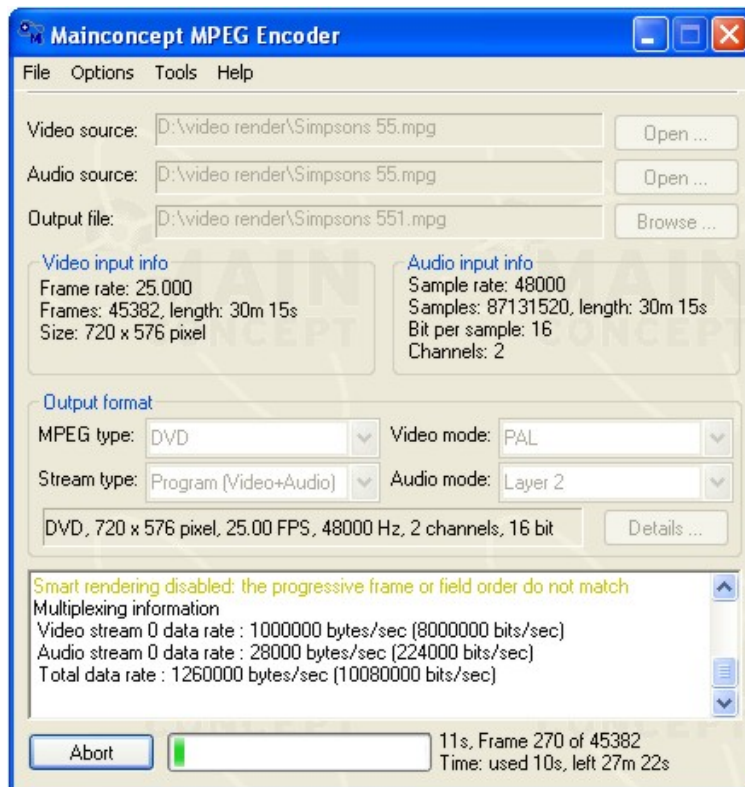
Mainconcept MPEG Encoder

File Options Tools Help

Video source: D:\video render\Simpsons 55.mpg Open ...

Audio source: D:\video render\Simpsons 55.mpg Open ...

Output file: D:\video render\Simpsons 551.mpg Browse ...

Video input info
Frame rate: 25.000
Frames: 45382, length: 30m 15s
Size: 720 x 576 pixel

Audio input info
Sample rate: 48000
Samples: 87131520, length: 30m 15s
Bit per sample: 16
Channels: 2

Output format
MPEG type: DVD
Video mode: PAL
Stream type: Program (Video+Audio)
Audio mode: Layer 2
DVD, 720 x 576 pixel, 25.00 FPS, 48000 Hz, 2 channels, 16 bit
Details ...

Smart rendering disabled: the progressive frame or field order do not match
Multiplexing information
Video stream 0 data rate : 1000000 bytes/sec (8000000 bits/sec)
Audio stream 0 data rate : 28000 bytes/sec (224000 bits/sec)
Total data rate : 1260000 bytes/sec (10080000 bits/sec)

Abort
11s, Frame 270 of 45382
Time: used 10s, left 27m 22s